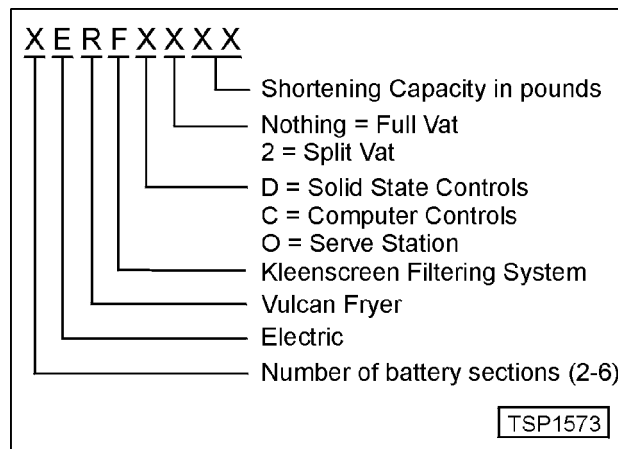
X E R F X X X X

Shortening Capacity in pounds

Nothing = Full Vat
2 = Split Vat

D = Solid State Controls
C = Computer Controls
O = Serve Station

Kleenscreen Filtering System

Vulcan Fryer

Electric

Number of battery sections (2-6)

TSP1573